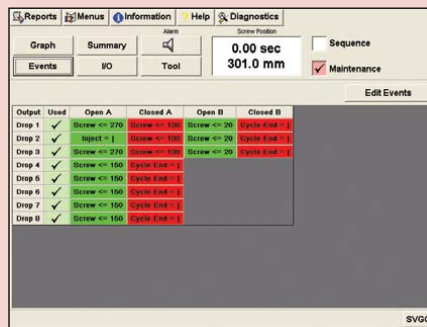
Reports Menus Information Help Diagnostics

Graph Summary Alarm Screw Position 0.00 sec 301.0 mm Sequence

Events I/O Tool Maintenance

Edit Events

| Output | Used | Open A | Closed A | Open B | Closed B |
|---|---|---|---|---|---|
| Drop 1 | ✓ | Screw <= 270 | Screw <= 130 | Screw <= 20 | Cycle End = 1 |
| Drop 2 | ✓ | Inject = 1 | Screw <= 130 | Screw <= 20 | Cycle End = 1 |
| Drop 3 | ✓ | Screw <= 270 | Screw <= 130 | Screw <= 20 | Cycle End = 1 |
| Drop 4 | ✓ | Screw <= 150 | Cycle End = 1 | | |
| Drop 5 | ✓ | Screw <= 150 | Cycle End = 1 | | |
| Drop 6 | ✓ | Screw <= 150 | Cycle End = 1 | | |
| Drop 7 | ✓ | Screw <= 150 | Cycle End = 1 | | |
| Drop 8 | ✓ | Screw <= 150 | Cycle End = 1 | | |

SVG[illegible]